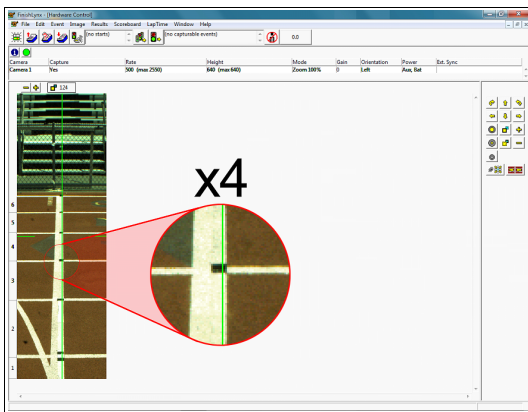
FinishLynx - [Hardware Control]

File Edit Event Image Results Scoreboard LapTime Window Help

(no starts)

(no capturable events)

0.0

| Camera | Capture | Rate | Height | Mode | Gain | Orientation | Power | Ext. Sync |
|---|---|---|---|---|---|---|---|---|
| Camera 1 | Yes | 500 (max 2550) | 640 (max 640) | Zoom 100% | 0 | Left | Aux, Bat | |

124

x4

6
5
4
3
2
1